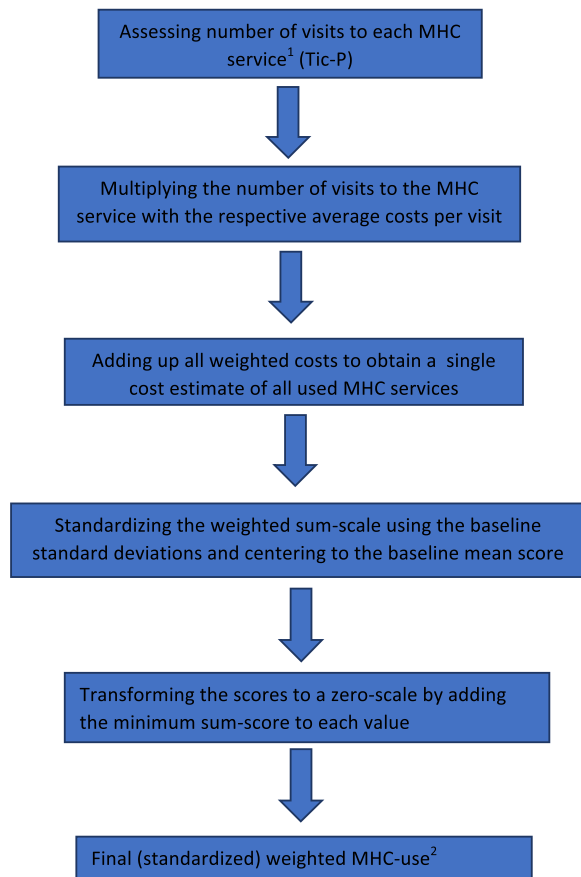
Assessing number of visits to each MHC service$^1$ (Tic-P)

Multiplying the number of visits to the MHC service with the respective average costs per visit

Adding up all weighted costs to obtain a single cost estimate of all used MHC services

Standardizing the weighted sum-scale using the baseline standard deviations and centering to the baseline mean score

Transforming the scores to a zero-scale by adding the minimum sum-score to each value

Final (standardized) weighted MHC-use$^2$